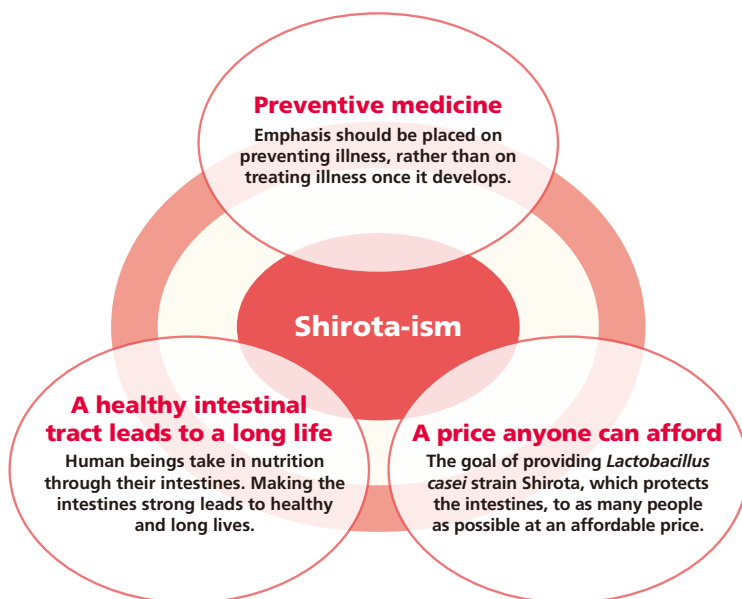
Preventive medicine
Emphasis should be placed on preventing illness, rather than on treating illness once it develops.

Shirota-ism

A healthy intestinal tract leads to a long life
Human beings take in nutrition through their intestines. Making the intestines strong leads to healthy and long lives.

A price anyone can afford
The goal of providing *Lactobacillus casei* strain Shirota, which protects the intestines, to as many people as possible at an affordable price.